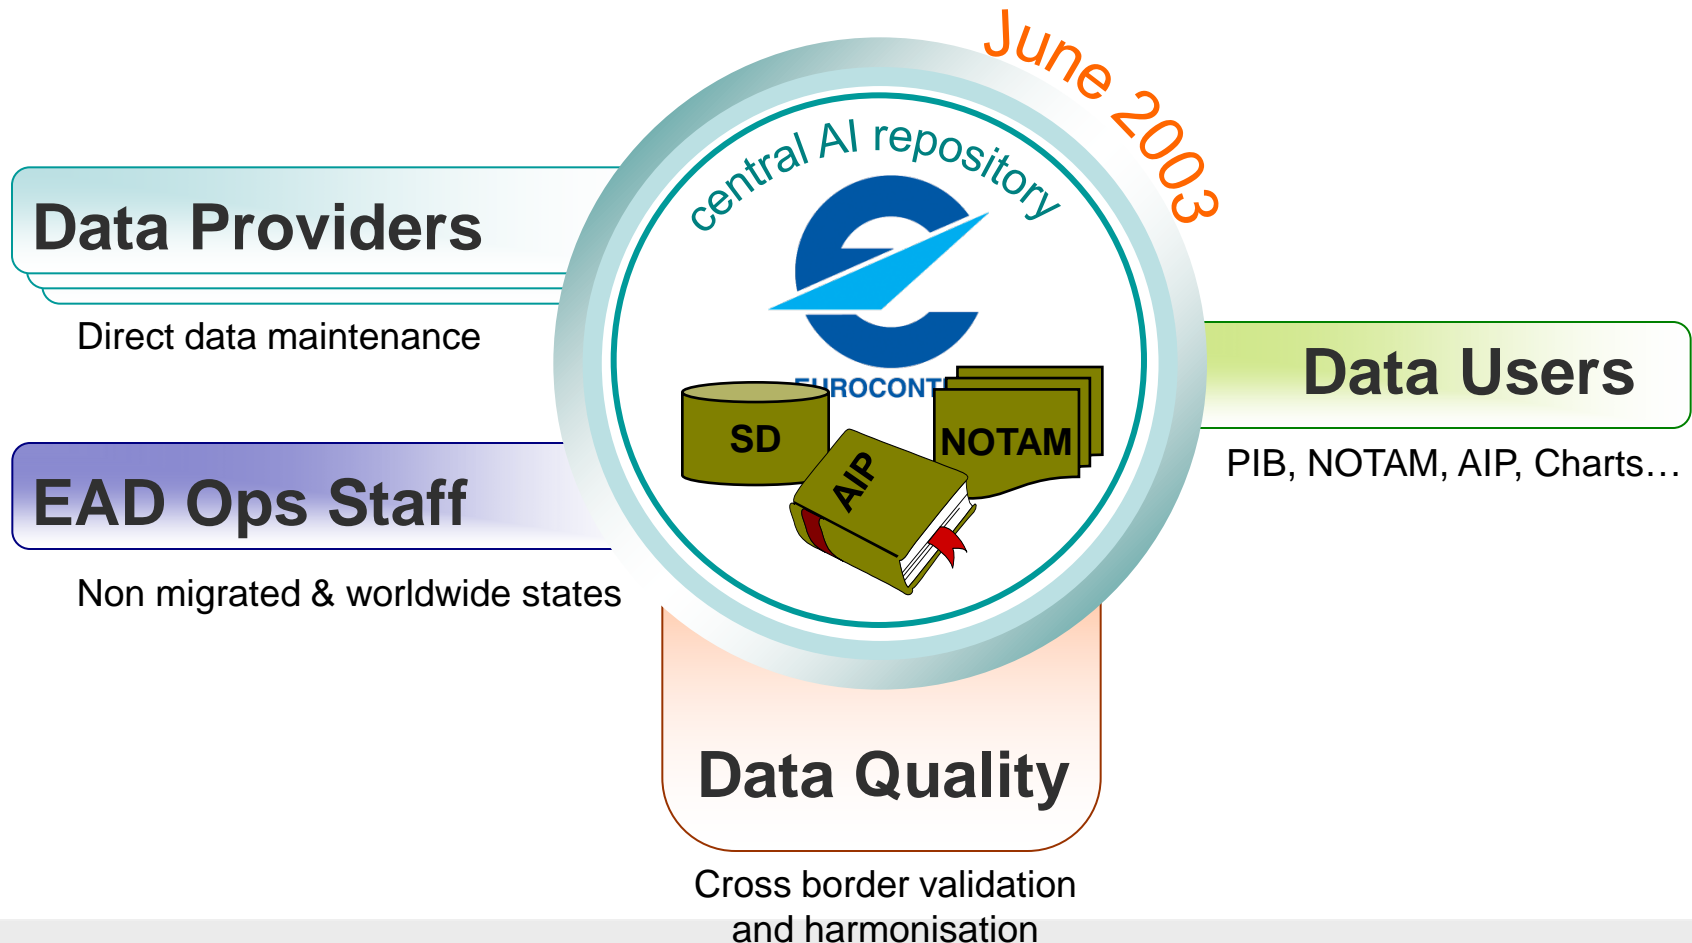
June 2003

central AI repository

Data Providers

Direct data maintenance

EAD Ops Staff

Non migrated & worldwide states

EUROCONT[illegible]

SD

NOTAM

AIP

Data Users

PIB, NOTAM, AIP, Charts…

Data Quality

Cross border validation and harmonisation